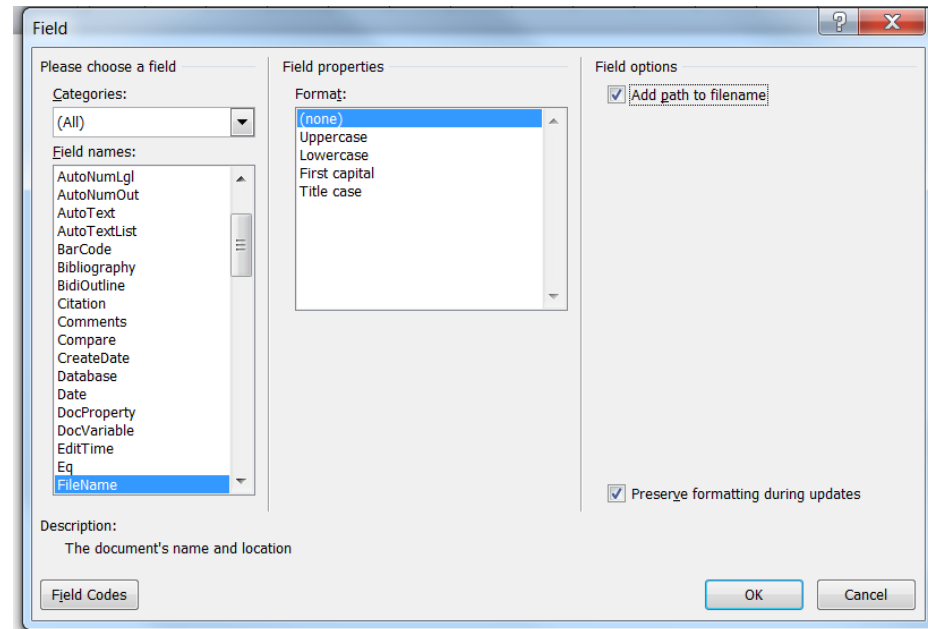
Field

Please choose a field

Categories:

(All)

Field names:

AutoNumLgl
AutoNumOut
AutoText
AutoTextList
BarCode
Bibliography
BidiOutline
Citation
Comments
Compare
CreateDate
Database
Date
DocProperty
DocVariable
EditTime
Eq
FileName

Field properties

Format:

(none)
Uppercase
Lowercase
First capital
Title case

Field options

Add path to filename

Preserve formatting during updates

Description:

The document's name and location

Field Codes

OK

Cancel